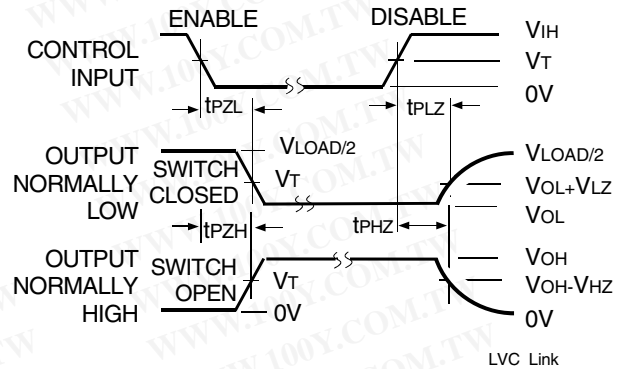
ENABLE
DISABLE
CONTROL INPUT
$V_{IH}$
$V_T$
0V
$t_{PZL}$
$t_{PLZ}$
OUTPUT NORMALLY LOW
SWITCH CLOSED
$V_{LOAD/2}$
$V_T$
$V_{LOAD/2}$
$V_{OL}+V_{LZ}$
$V_{OL}$
$t_{PZH}$
$t_{PHZ}$
OUTPUT NORMALLY HIGH
SWITCH OPEN
$V_T$
0V
$V_{OH}$
$V_{OH}-V_{HZ}$
0V
LVC Link
WWW.100Y.COM.TW